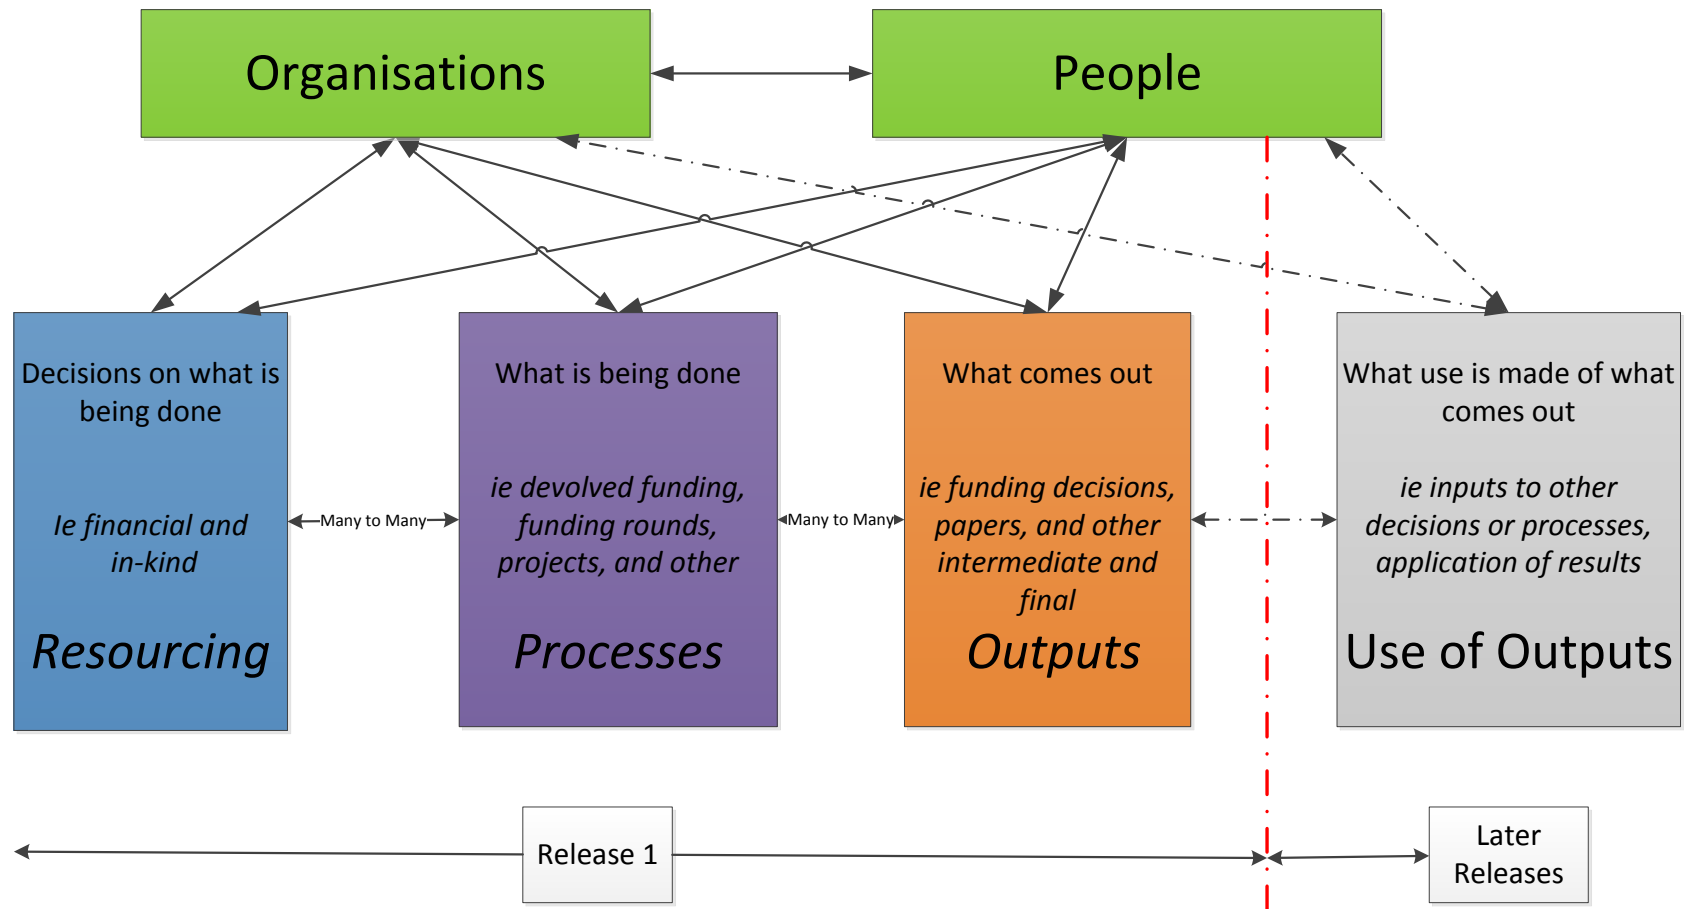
Organisations

People

Decisions on what is being done

Ie financial and in-kind

Resourcing

Many to Many

What is being done

ie devolved funding, funding rounds, projects, and other

Processes

Many to Many

What comes out

ie funding decisions, papers, and other intermediate and final

Outputs

What use is made of what comes out

ie inputs to other decisions or processes, application of results

Use of Outputs

Release 1

Later Releases